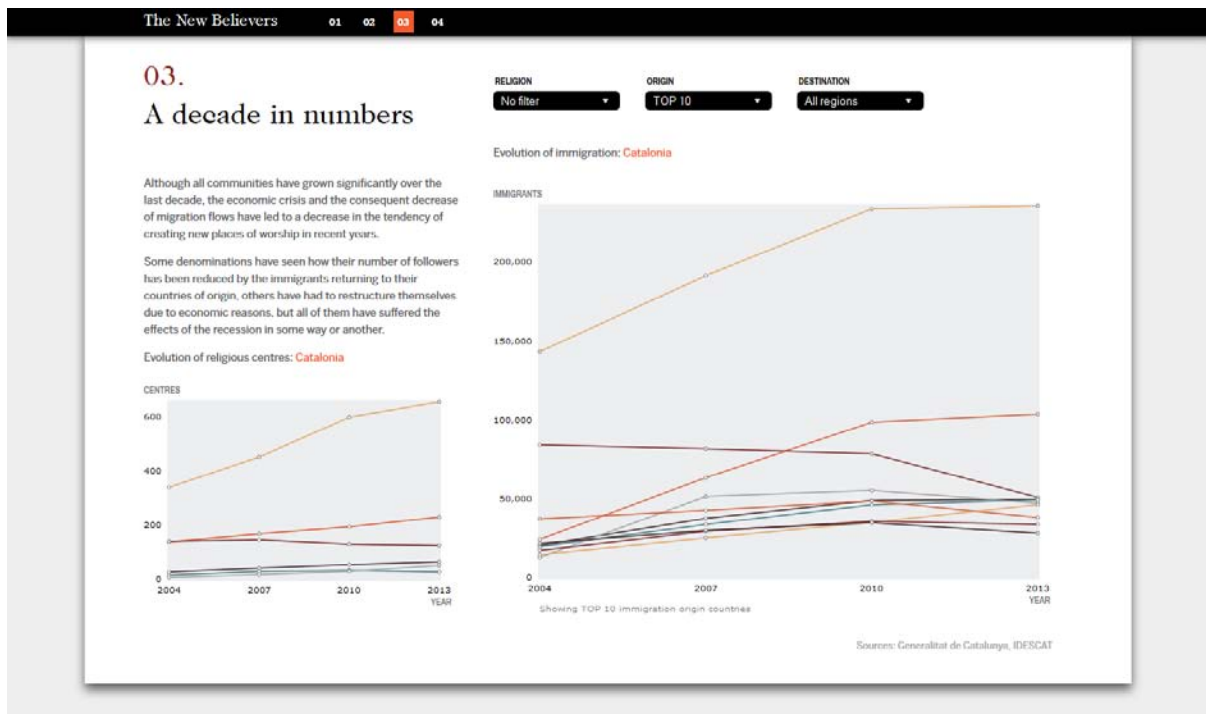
The New Believers 01 02 03 04

03.
A decade in numbers

Although all communities have grown significantly over the last decade, the economic crisis and the consequent decrease of migration flows have led to a decrease in the tendency of creating new places of worship in recent years.

Some denominations have seen how their number of followers has been reduced by the immigrants returning to their countries of origin, others have had to restructure themselves due to economic reasons, but all of them have suffered the effects of the recession in some way or another.

Evolution of religious centres: Catalonia

CENTRES
600
400
200
0
2004 2007 2010 2013
YEAR

RELIGION
No filter
ORIGIN
TOP 10
DESTINATION
All regions

Evolution of immigration: Catalonia

IMMIGRANTS
200,000
150,000
100,000
50,000
0
2004 2007 2010 2013
YEAR
Showing TOP 10 immigration origin countries

Sources: Generalitat de Catalunya, IDESCAT